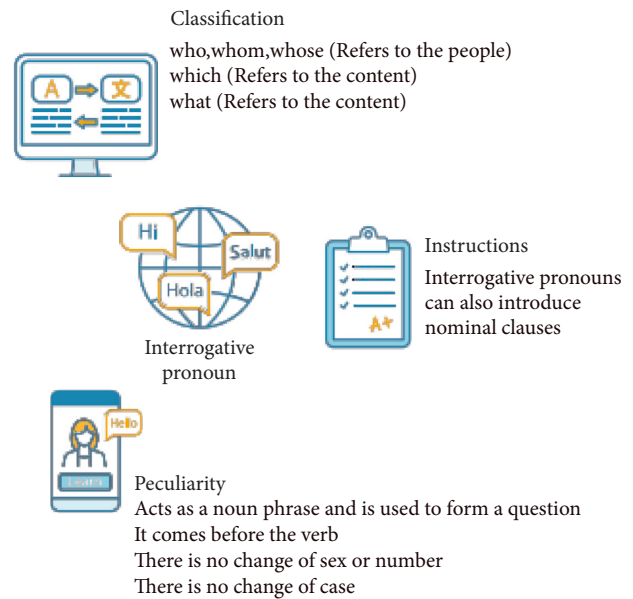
Classification

who,whom,whose (Refers to the people)
which (Refers to the content)
what (Refers to the content)

A

文

Hi

Salut

Hola

Interrogative pronoun

Instructions

Interrogative pronouns can also introduce nominal clauses

A+

Hello

Learn

Peculiarity
Acts as a noun phrase and is used to form a question
It comes before the verb
There is no change of sex or number
There is no change of case